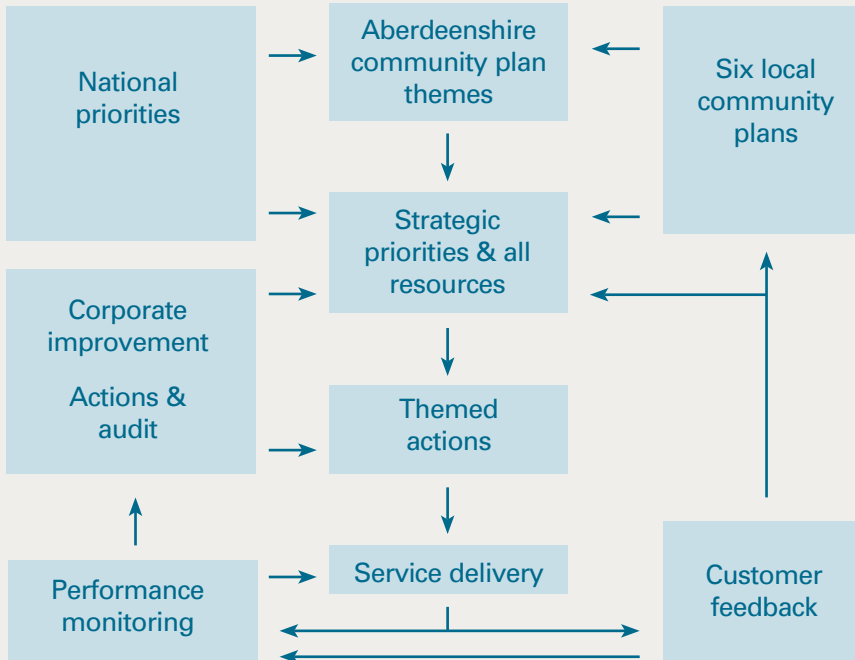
National priorities

Aberdeenshire community plan themes

Six local community plans

Strategic priorities & all resources

Corporate improvement

Actions & audit

Themed actions

Service delivery

Performance monitoring

Customer feedback